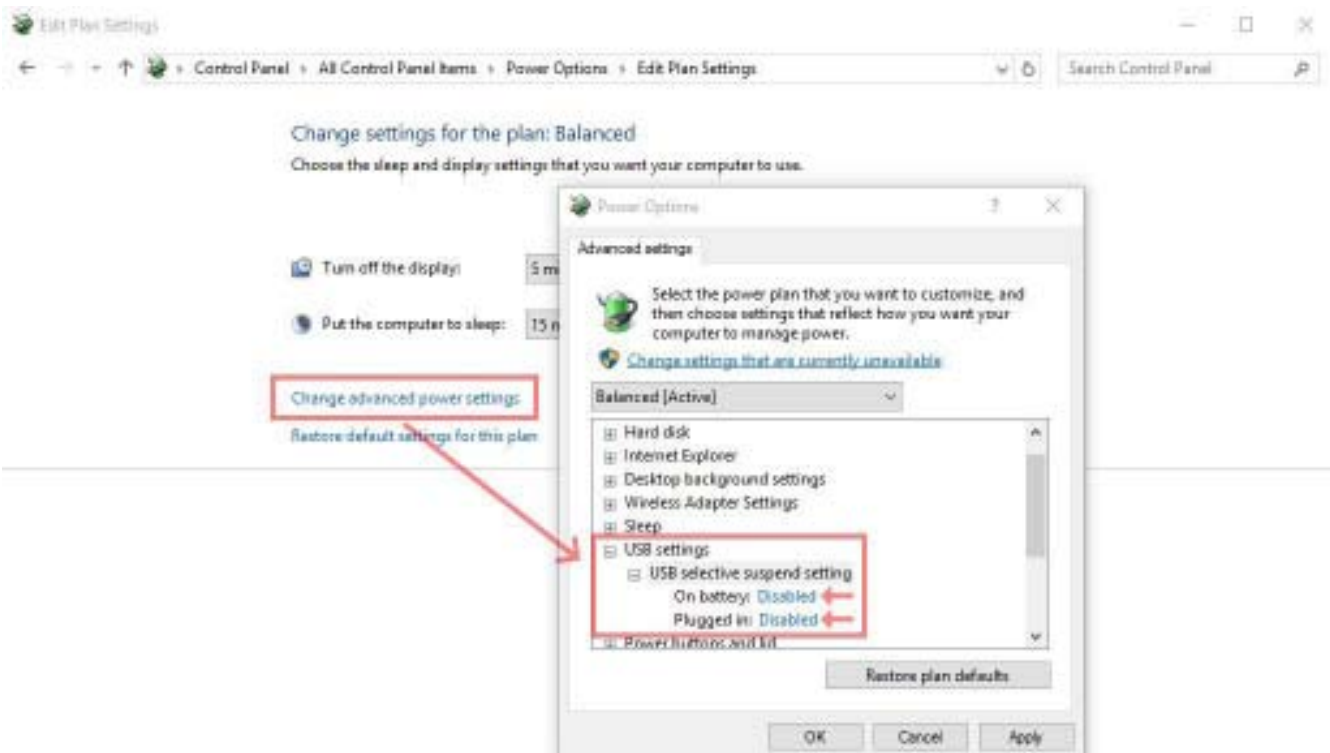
Edit Plan Settings

Control Panel › All Control Panel Items › Power Options › Edit Plan Settings

Search Control Panel

Change settings for the plan: Balanced

Choose the sleep and display settings that you want your computer to use.

Turn off the display: 5 mi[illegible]

Put the computer to sleep: 15 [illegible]

Change advanced power settings

Restore default settings for this plan

Power Options

?

Advanced settings

Select the power plan that you want to customize, and then choose settings that reflect how you want your computer to manage power.

Change settings that are currently unavailable

Balanced [Active]

Hard disk
Internet Explorer
Desktop background settings
Wireless Adapter Settings
Sleep
USB settings
USB selective suspend setting
On battery: Disabled
Plugged in: Disabled
Power buttons and lid

Restore plan defaults

OK Cancel Apply